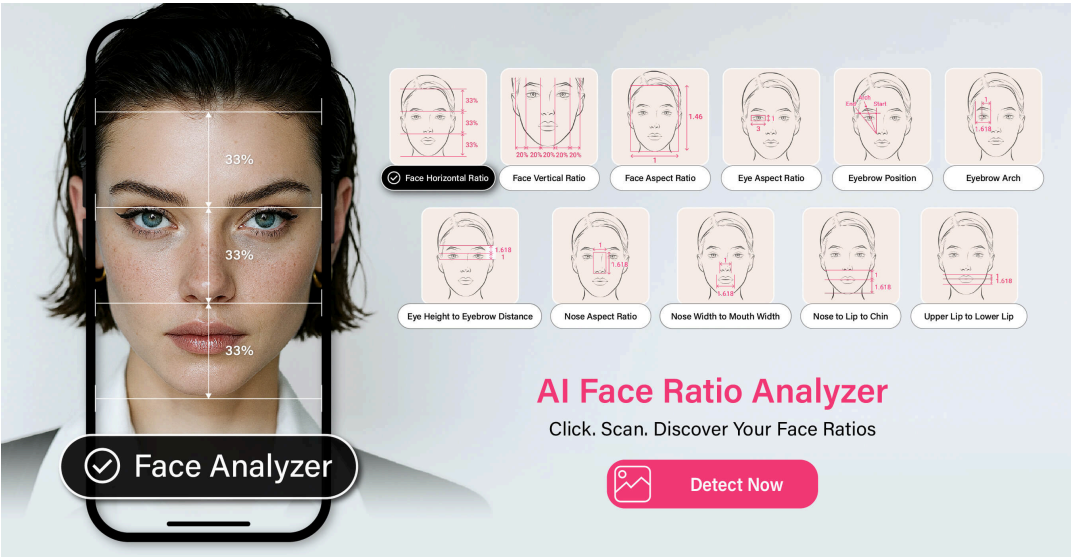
33%

33%

33%

Face Analyzer

33%
33%
33%

Face Horizontal Ratio

20% 20% 20% 20% 20%

Face Vertical Ratio

1.46
1

Face Aspect Ratio

1
3

Eye Aspect Ratio

End Start

Eyebrow Position

1
1.618

Eyebrow Arch

1.618
1

Eye Height to Eyebrow Distance

1
1.618

Nose Aspect Ratio

1
1.618

Nose Width to Mouth Width

1
1.618

Nose to Lip to Chin

1
1.618

Upper Lip to Lower Lip

AI Face Ratio Analyzer

Click. Scan. Discover Your Face Ratios

Detect Now